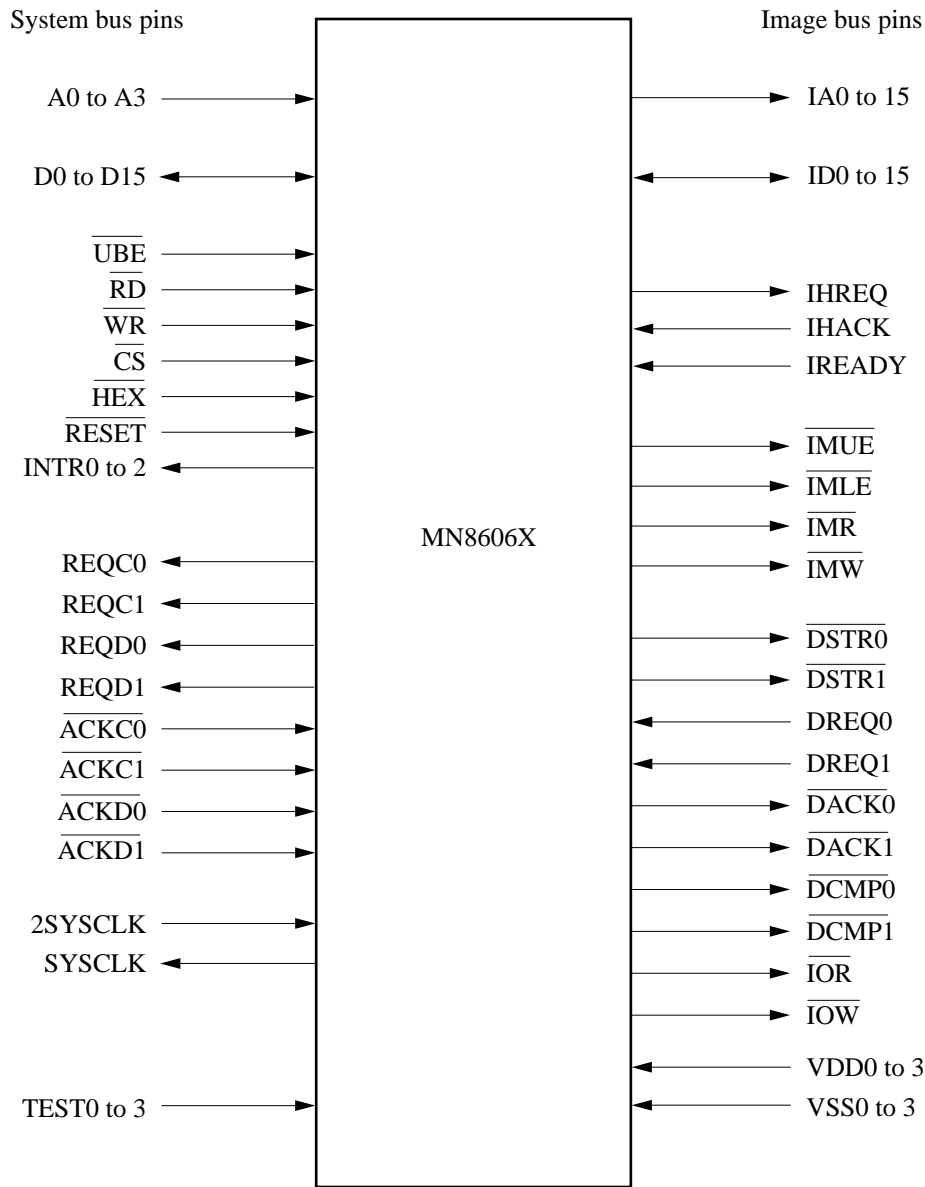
System bus pins

Image bus pins

A0 to A3

D0 to D15

$\overline{UBE}$

$\overline{RD}$

$\overline{WR}$

$\overline{CS}$

$\overline{HEX}$

$\overline{RESET}$

INTR0 to 2

REQC0

REQC1

REQD0

REQD1

$\overline{ACKC0}$

$\overline{ACKC1}$

$\overline{ACKD0}$

$\overline{ACKD1}$

2SYSCLK

SYSCLK

TEST0 to 3

MN8606X

IA0 to 15

ID0 to 15

IHREQ

IHACK

IREADY

$\overline{IMUE}$

$\overline{IMLE}$

$\overline{IMR}$

$\overline{IMW}$

$\overline{DSTR0}$

$\overline{DSTR1}$

DREQ0

DREQ1

$\overline{DACK0}$

$\overline{DACK1}$

$\overline{DCMP0}$

$\overline{DCMP1}$

$\overline{IOR}$

$\overline{IOW}$

VDD0 to 3

VSS0 to 3